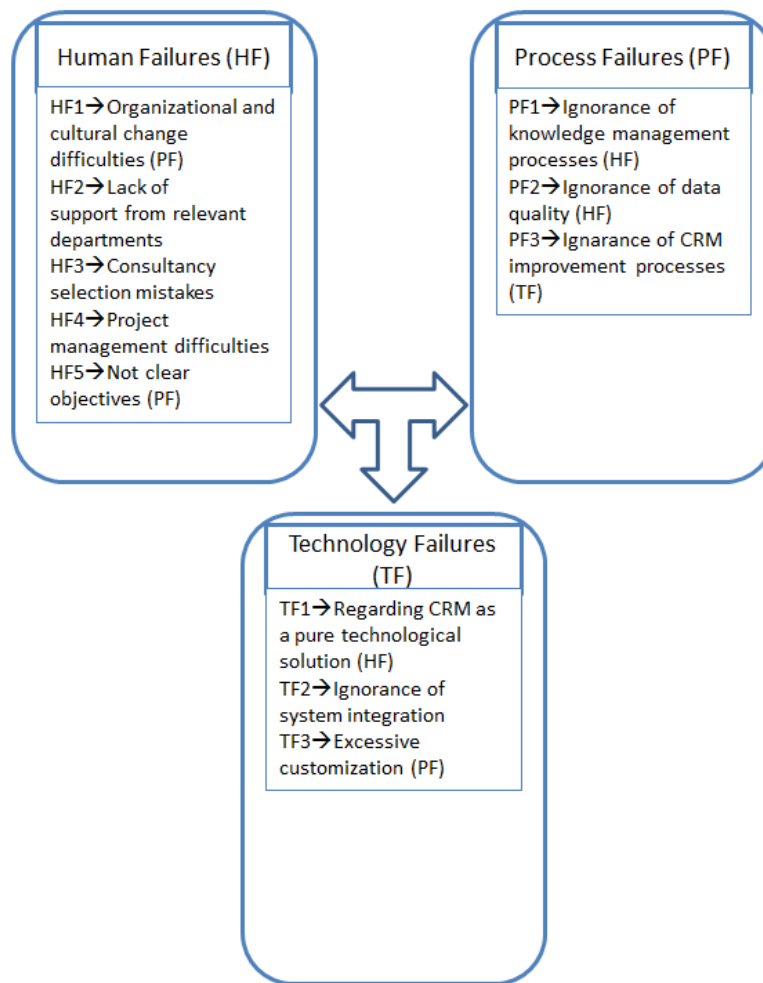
Human Failures (HF)

HF1→Organizational and cultural change difficulties (PF)
HF2→Lack of support from relevant departments
HF3→Consultancy selection mistakes
HF4→Project management difficulties
HF5→Not clear objectives (PF)

Process Failures (PF)

PF1→Ignorance of knowledge management processes (HF)
PF2→Ignorance of data quality (HF)
PF3→Ignarance of CRM improvement processes (TF)

Technology Failures (TF)

TF1→Regarding CRM as a pure technological solution (HF)
TF2→Ignorance of system integration
TF3→Excessive customization (PF)